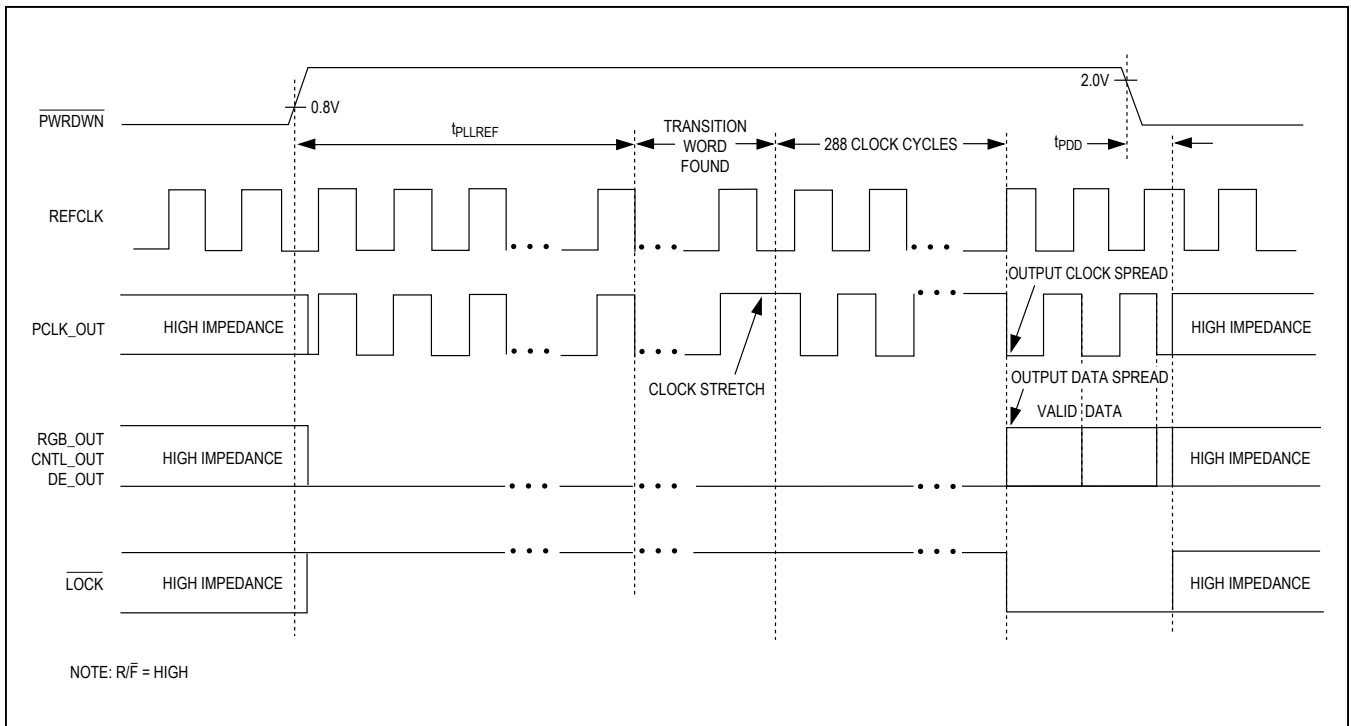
$\overline{PWRDWN}$

0.8V

$t_{PLLREF}$

TRANSITION WORD FOUND

288 CLOCK CYCLES

2.0V

$t_{PDD}$

REFCLK

PCLK_OUT

HIGH IMPEDANCE

OUTPUT CLOCK SPREAD

HIGH IMPEDANCE

CLOCK STRETCH

OUTPUT DATA SPREAD

VALID DATA

RGB_OUT
CNTL_OUT
DE_OUT

HIGH IMPEDANCE

HIGH IMPEDANCE

$\overline{LOCK}$

HIGH IMPEDANCE

HIGH IMPEDANCE

NOTE: R/$\overline{F}$ = HIGH